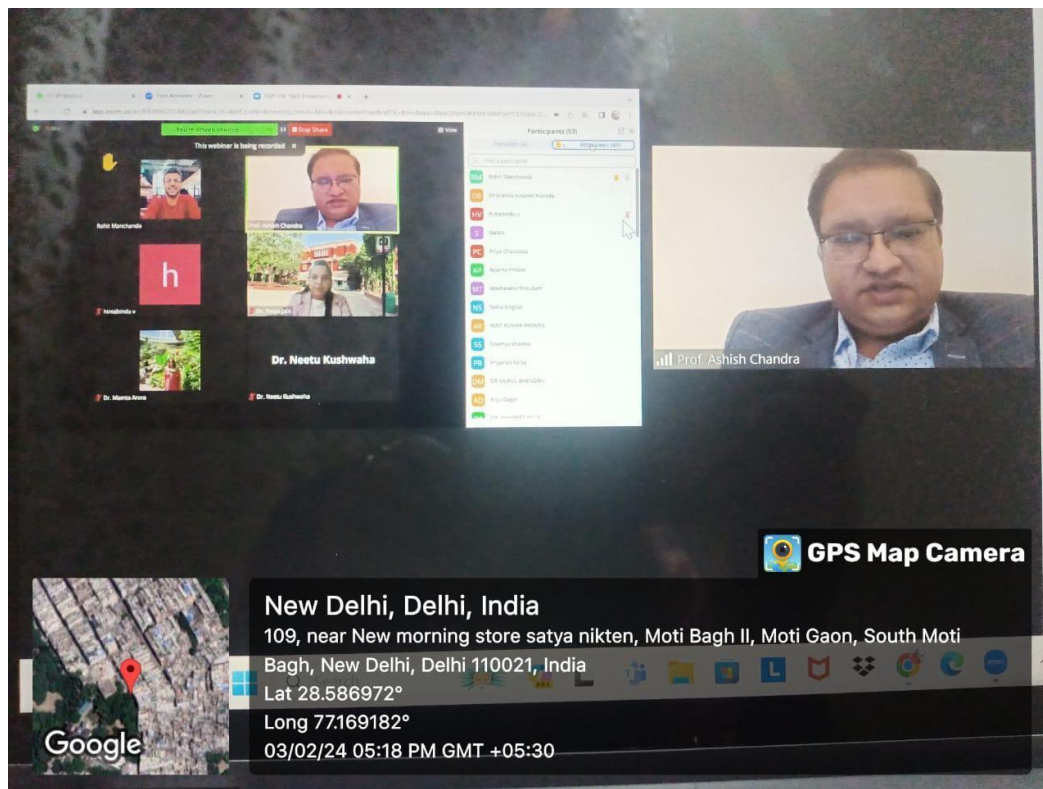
This webinar is being recorded

Stop Share

View

Participants (53)

Rohit Manchanda

hmabindu v

Dr. Mamta Arora

Prof. Ashish Chandra

Dr. Neetu Kushwaha

Dr. Neetu Kushwaha

Rohit Manchanda

Hemabindu v

Sarika

Priya Dhanwala

Aparna Pandit

Neetu Kushwaha

Soumya Sharma

Anju Gagan

Prof. Ashish Chandra

GPS Map Camera

New Delhi, Delhi, India

109, near New morning store satya nikten, Moti Bagh II, Moti Gaon, South Moti Bagh, New Delhi, Delhi 110021, India

Lat 28.586972°

Long 77.169182°

03/02/24 05:18 PM GMT +05:30

Google